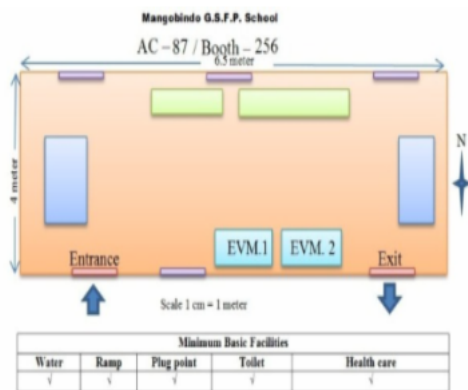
Mangobindo G.S.F.P. School

AC – 87 / Booth – 256

6.5 meter

4 meter

N

Entrance

EVM.1

EVM. 2

Exit

Scale 1 cm = 1 meter

| Minimum Basic Facilities | | | | |
|---|---|---|---|---|
| Water | Ramp | Plug point | Toilet | Health care |
| √ | √ | √ | √ | √ |